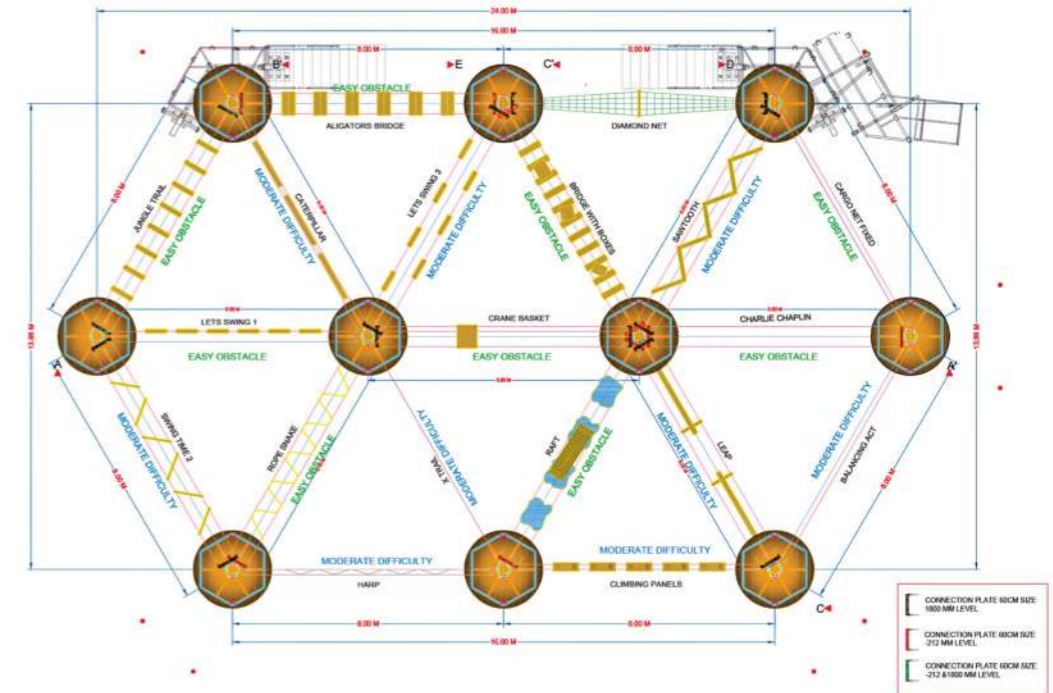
24.00 M
16.00 M
8.00 M
8.00 M
B
E
C'
D
EASY OBSTACLE
ALIGATORS BRIDGE
DIAMOND NET
JUNGLE TRAIL
EASY OBSTACLE
MODERATE DIFFICULTY
CATERPILLAR
LETS SWING 3
MODERATE DIFFICULTY
EASY OBSTACLE
BRIDGE WITH BOXES
SAWTOOTH
MODERATE DIFFICULTY
CARGO NET FIXED
EASY OBSTACLE
8.00 M
8.00 M
13.86 M
13.86 M
LETS SWING 1
EASY OBSTACLE
CRANE BASKET
EASY OBSTACLE
CHARLIE CHAPLIN
EASY OBSTACLE
A
A'
MODERATE DIFFICULTY
SWING TIME 2
ROPE SNAKE
EASY OBSTACLE
MODERATE DIFFICULTY
X TRAIL
RAFT
EASY OBSTACLE
MODERATE DIFFICULTY
LEAP
MODERATE DIFFICULTY
BALANCING ACT
8.00 M
8.00 M
MODERATE DIFFICULTY
HARP
MODERATE DIFFICULTY
CLIMBING PANELS
C
8.00 M
8.00 M
16.00 M
CONNECTION PLATE 60CM SIZE 1800 MM LEVEL
CONNECTION PLATE 60CM SIZE -212 MM LEVEL
CONNECTION PLATE 60CM SIZE -212 &1800 MM LEVEL